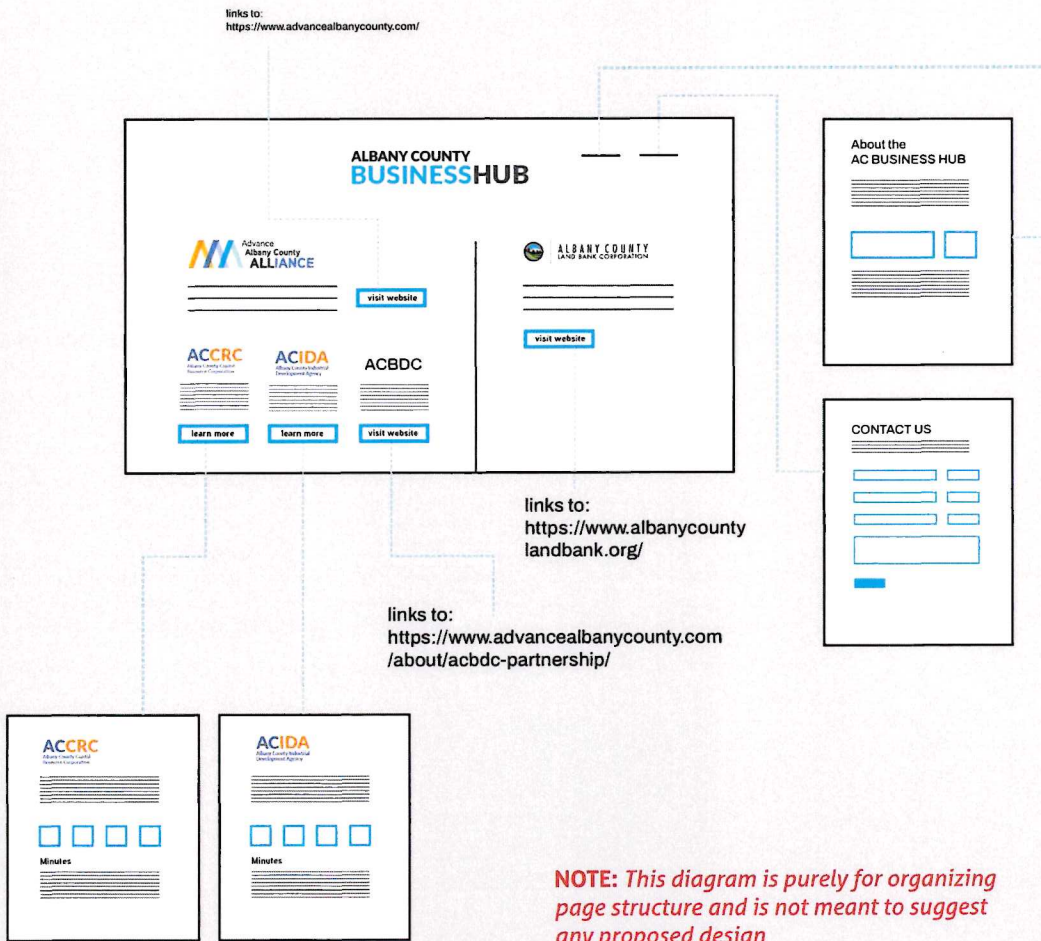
links to:
https://www.advancealbanycounty.com/

ALBANY COUNTY
BUSINESSHUB

Advance
Albany County
ALLIANCE

visit website

ALBANY COUNTY
LAND BANK CORPORATION

visit website

ACCRC
Albany County Capital Resource Corporation

learn more

ACIDA
Albany County Industrial Development Agency

learn more

ACBDC

visit website

About the
AC BUSINESS HUB

CONTACT US

links to:
https://www.albanycounty landbank.org/

links to:
https://www.advancealbanycounty.com /about/acbdc-partnership/

ACCRC
Albany County Capital Resource Corporation

Minutes

ACIDA
Albany County Industrial Development Agency

Minutes

NOTE: This diagram is purely for organizing page structure and is not meant to suggest any proposed design